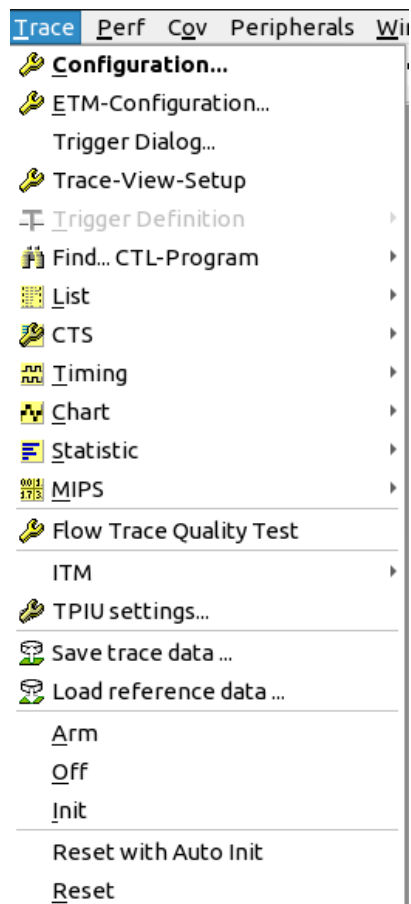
Trace Perf Cov Peripherals Wi

Configuration...
ETM-Configuration...
Trigger Dialog...
Trace-View-Setup
Trigger Definition
Find... CTL-Program
List
CTS
Timing
Chart
Statistic
MIPS
Flow Trace Quality Test
ITM
TPIU settings...
Save trace data ...
Load reference data ...
Arm
Off
Init
Reset with Auto Init
Reset